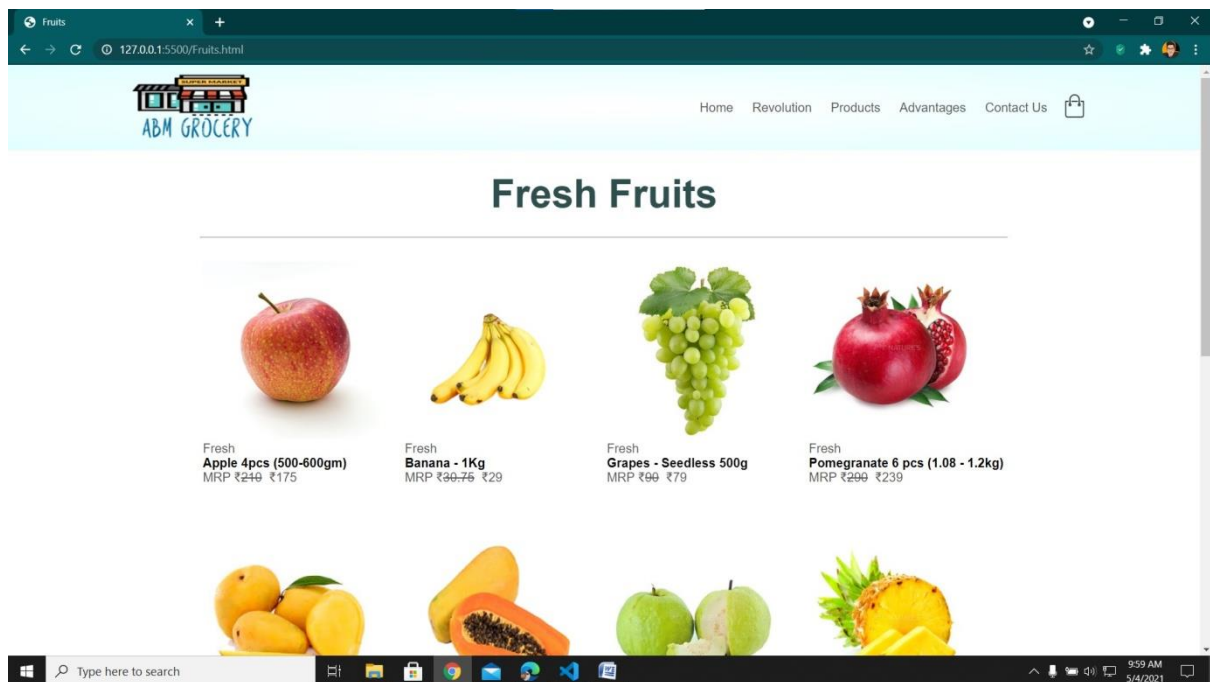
Fruits
127.0.0.1:5500/Fruits.html

SUPER MARKET
ABM GROCERY

Home Revolution Products Advantages Contact Us

Fresh Fruits

Fresh
Apple 4pcs (500-600gm)
MRP ₹240 ₹175

Fresh
Banana - 1Kg
MRP ₹30.75 ₹29

Fresh
Grapes - Seedless 500g
MRP ₹90 ₹79

Fresh
Pomegranate 6 pcs (1.08 - 1.2kg)
MRP ₹290 ₹239

Type here to search
9:59 AM
5/4/2021